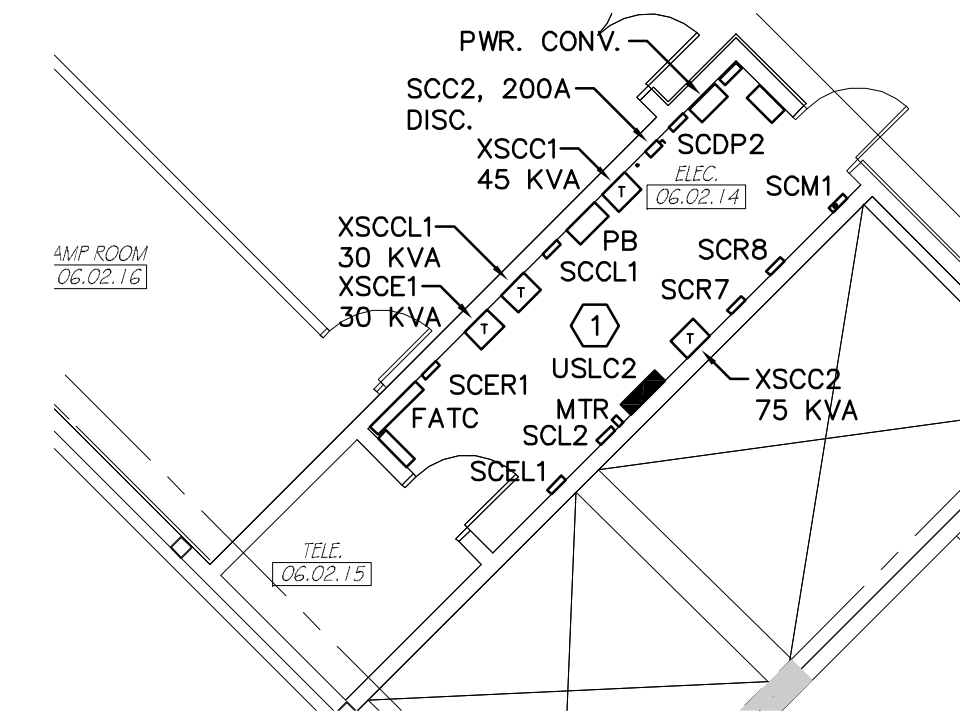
PWR. CONV.

SCC2, 200A DISC.

SCDP2

XSCC1 45 KVA

ELEC. 06.02.14

SCM1

AMP ROOM 06.02.16

XSCCL1 30 KVA

PB

SCCL1

SCR8

XSCE1 30 KVA

SCR7

T

T

T

T

1

USLC2

XSCC2 75 KVA

SCER1

FATC

MTR

SCL2

SCEL1

TELE. 06.02.15